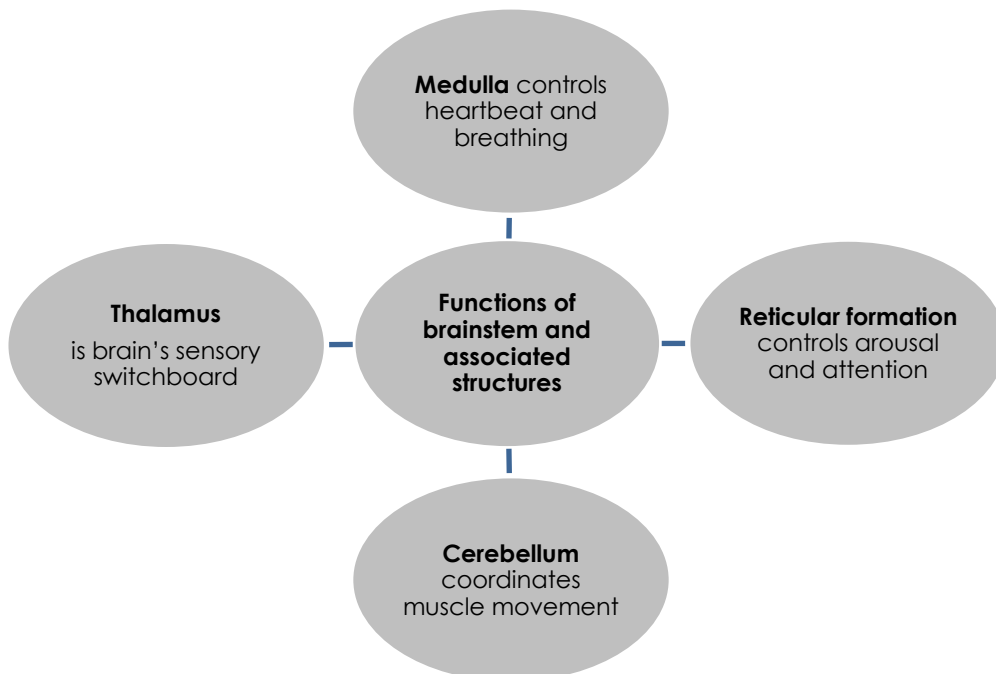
Medulla controls heartbeat and breathing

Thalamus
is brain’s sensory switchboard

Functions of brainstem and associated structures

Reticular formation controls arousal and attention

Cerebellum coordinates muscle movement